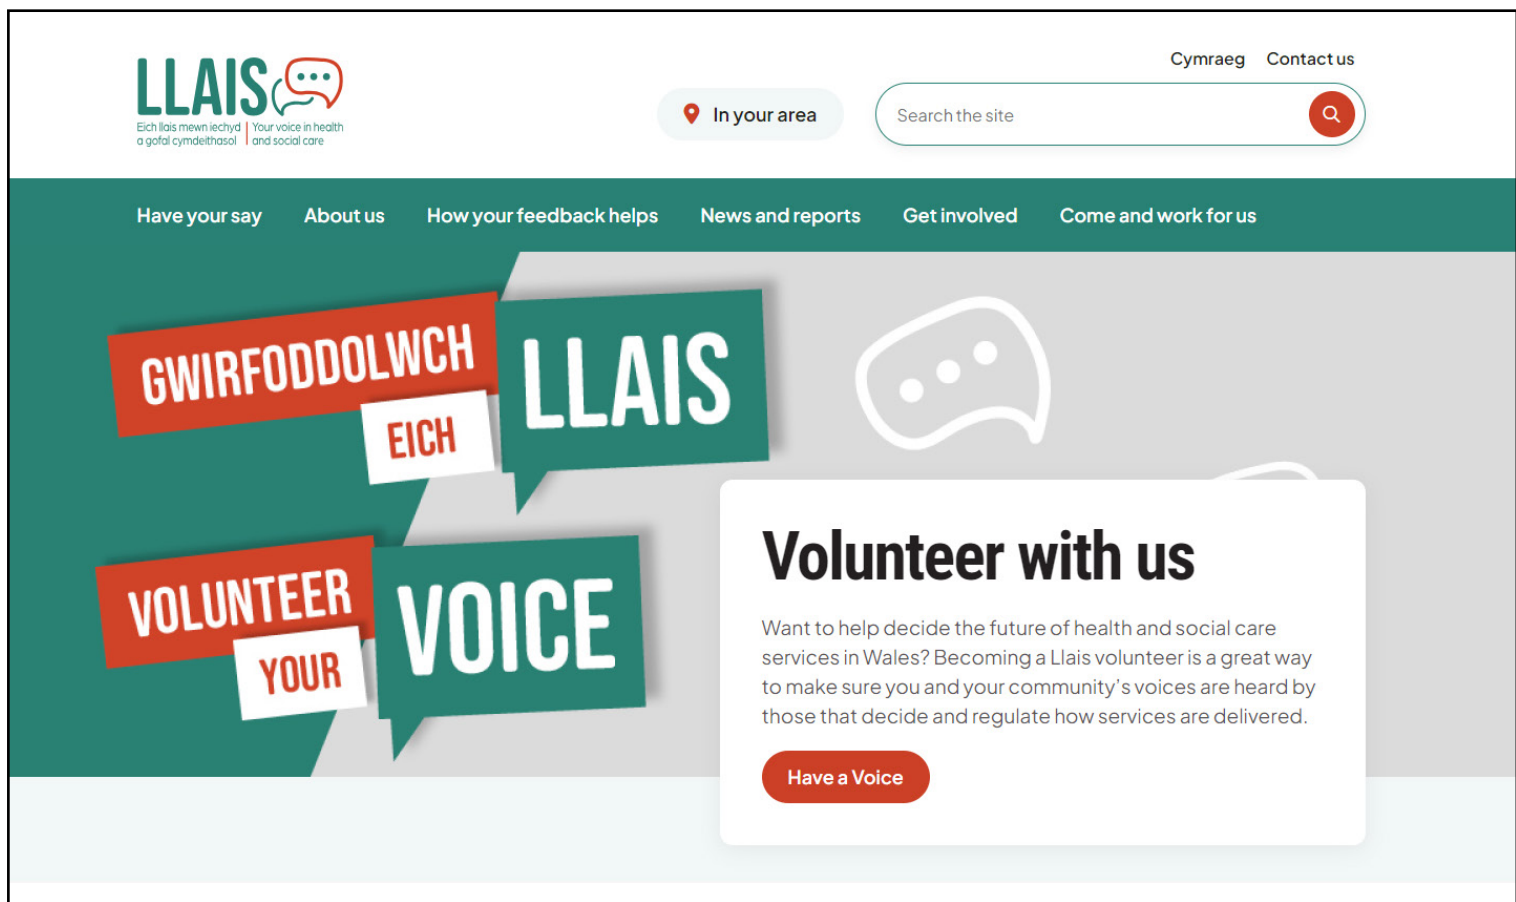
LLAIS
Eich llais mewn iechyd a gofal cymdeithasol | Your voice in health and social care

Cymraeg Contact us

In your area

Search the site

Have your say About us How your feedback helps News and reports Get involved Come and work for us

GWIRFODDOLWCH EICH LLAIS

VOLUNTEER YOUR VOICE

Volunteer with us

Want to help decide the future of health and social care services in Wales? Becoming a Llais volunteer is a great way to make sure you and your community's voices are heard by those that decide and regulate how services are delivered.

Have a Voice